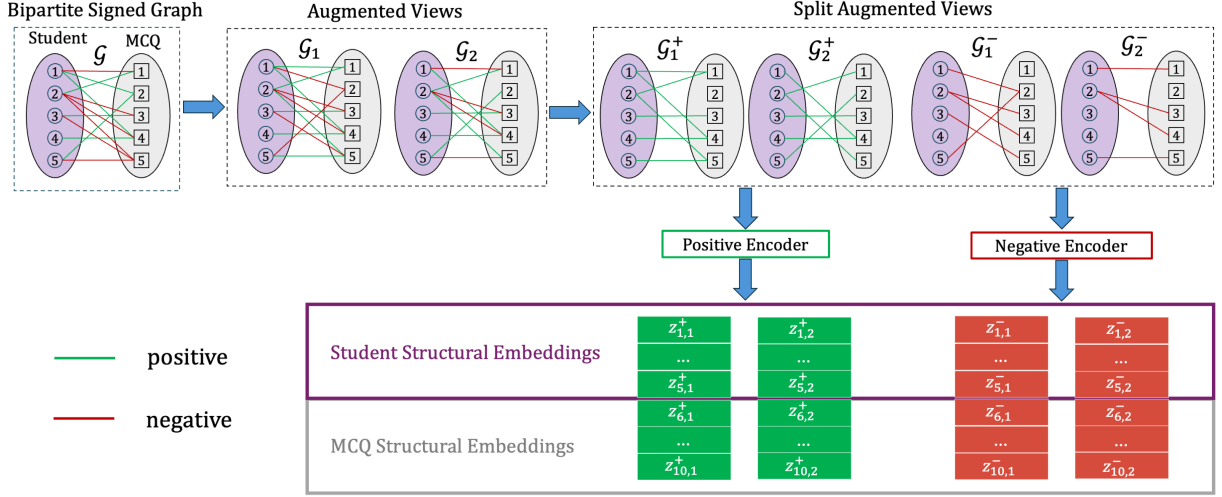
Bipartite Signed Graph

Student $\mathcal{G}$ MCQ

1 2 3 4 5

1 2 3 4 5

Augmented Views

$\mathcal{G}_1$

1 2 3 4 5

1 2 3 4 5

$\mathcal{G}_2$

1 2 3 4 5

1 2 3 4 5

Split Augmented Views

$\mathcal{G}_1^+$

1 2 3 4 5

1 2 3 4 5

$\mathcal{G}_2^+$

1 2 3 4 5

1 2 3 4 5

$\mathcal{G}_1^-$

1 2 3 4 5

1 2 3 4 5

$\mathcal{G}_2^-$

1 2 3 4 5

1 2 3 4 5

Positive Encoder

Negative Encoder

positive

negative

Student Structural Embeddings

MCQ Structural Embeddings

| $z_{1,1}^+$ | $z_{1,2}^+$ | $z_{1,1}^-$ | $z_{1,2}^-$ |
|---|---|---|---|
| ... | ... | ... | ... |
| $z_{5,1}^+$ | $z_{5,2}^+$ | $z_{5,1}^-$ | $z_{5,2}^-$ |
| $z_{6,1}^+$ | $z_{6,2}^+$ | $z_{6,1}^-$ | $z_{6,2}^-$ |
| ... | ... | ... | ... |
| $z_{10,1}^+$ | $z_{10,2}^+$ | $z_{10,1}^-$ | $z_{10,2}^-$ |